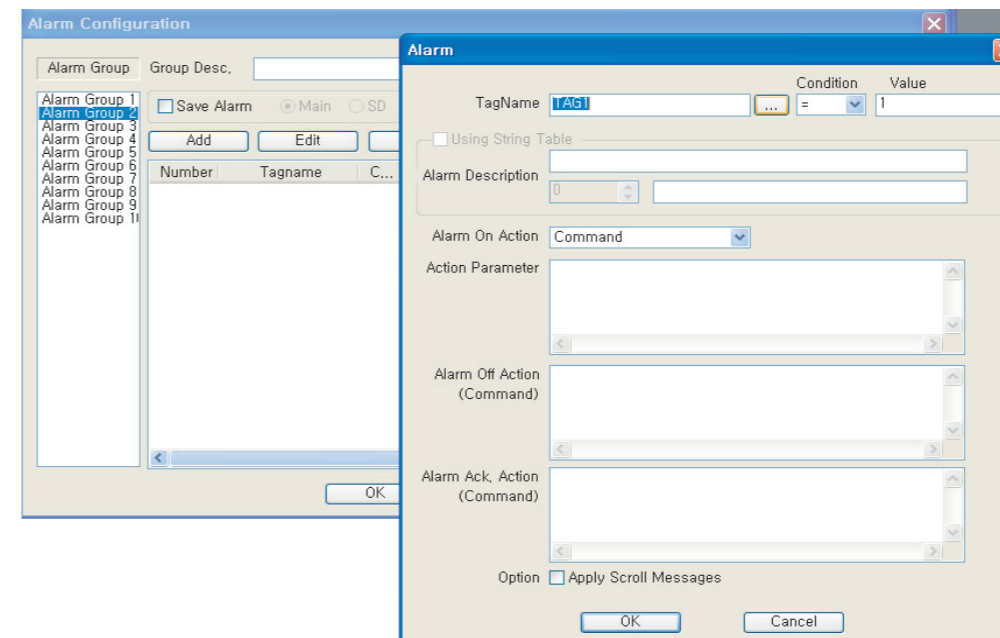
Alarm Configuration

Alarm Group
Group Desc.

Alarm Group 1
Alarm Group 2
Alarm Group 3
Alarm Group 4
Alarm Group 5
Alarm Group 6
Alarm Group 7
Alarm Group 8
Alarm Group 9
Alarm Group 1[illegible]

Save Alarm
Main
SD

Add
Edit

| Number | Tagname | C... |
|---|---|---|

OK

Alarm

Condition
Value

TagName TAG1 ... = 1

Using String Table

Alarm Description
0

Alarm On Action Command

Action Parameter

Alarm Off Action (Command)

Alarm Ack. Action (Command)

Option Apply Scroll Messages

OK
Cancel